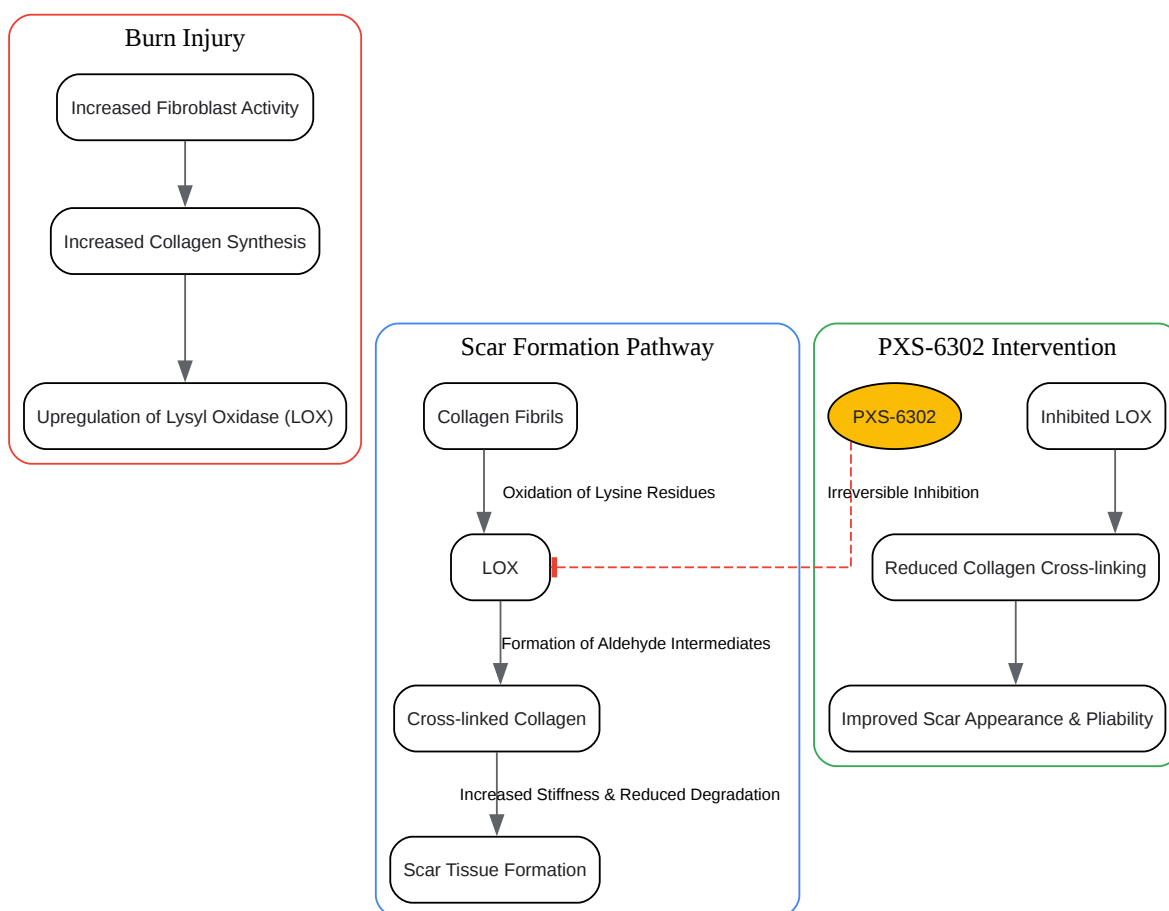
Burn Injury

Increased Fibroblast Activity

Increased Collagen Synthesis

Upregulation of Lysyl Oxidase (LOX)

Scar Formation Pathway

Collagen Fibrils

Oxidation of Lysine Residues

LOX

Formation of Aldehyde Intermediates

Cross-linked Collagen

Increased Stiffness & Reduced Degradation

Scar Tissue Formation

PXS-6302 Intervention

PXS-6302

Inhibited LOX

Irreversible Inhibition

Reduced Collagen Cross-linking

Improved Scar Appearance & Pliability